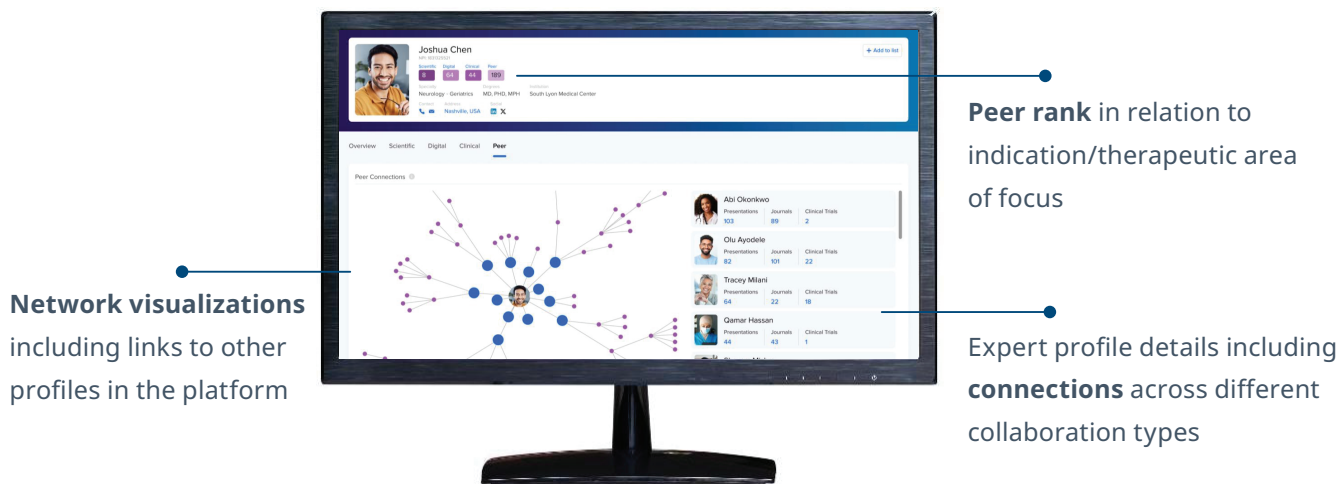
Joshua Chen

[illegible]

Scientific 8 Digital 64 Clinical 44 Peer 189

+ Add to list

Specialty Neurology - Geriatrics Degrees MD, PHD, MPH Institution South Lyon Medical Center

Contact Address Nashville, USA Social

Overview Scientific Digital Clinical Peer

Peer Connections

Abi Okonkwo
Presentations 103 Journals 89 Clinical Trials 2

Olu Ayodele
Presentations 82 Journals 101 Clinical Trials 22

Tracey Milani
Presentations 64 Journals 22 Clinical Trials 18

Qamar Hassan
Presentations 44 Journals 43 Clinical Trials 1

**Peer rank** in relation to indication/therapeutic area of focus

**Network visualizations** including links to other profiles in the platform

Expert profile details including **connections** across different collaboration types